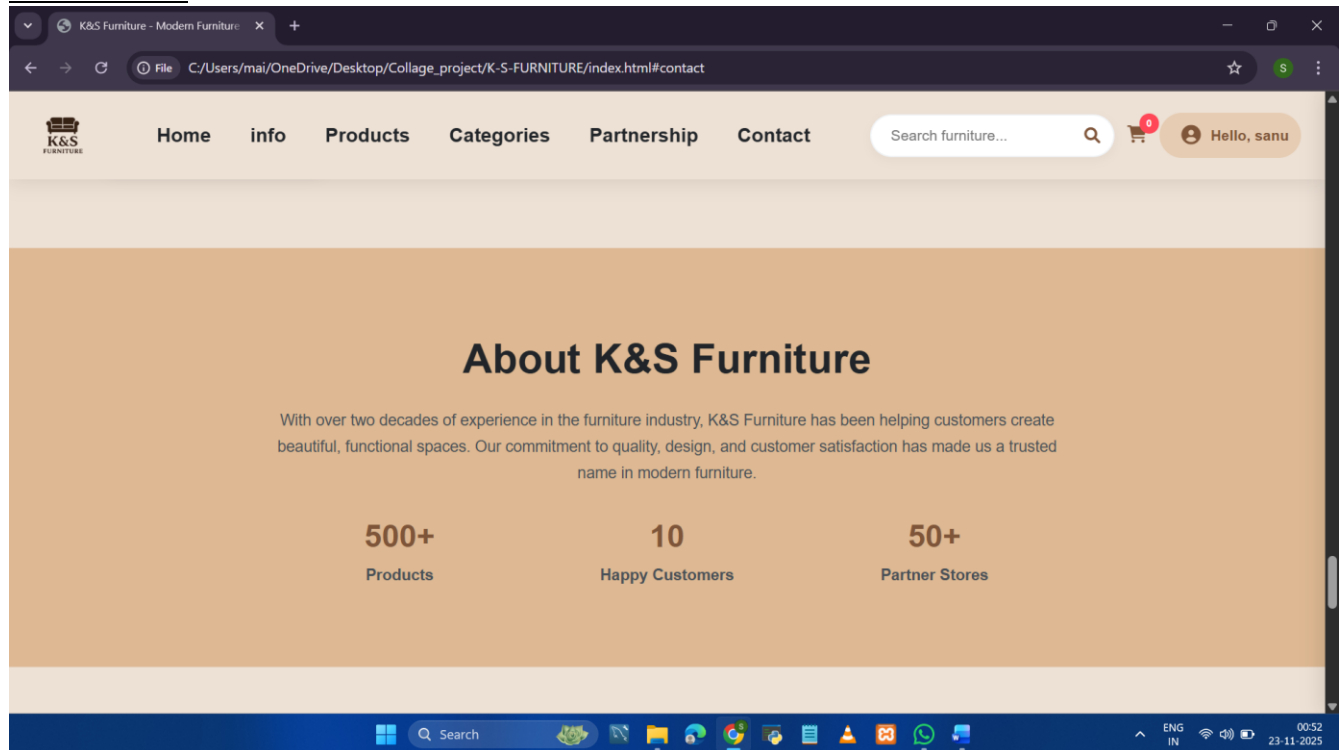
K&S Furniture - Modern Furniture

File C:/Users/mai/OneDrive/Desktop/Collage_project/K-S-FURNITURE/index.html#contact

S

K&S FURNITURE

Home info Products Categories Partnership Contact

Search furniture...

0

Hello, sanu

About K&S Furniture

With over two decades of experience in the furniture industry, K&S Furniture has been helping customers create beautiful, functional spaces. Our commitment to quality, design, and customer satisfaction has made us a trusted name in modern furniture.

500+
Products

10
Happy Customers

50+
Partner Stores

Search

ENG IN

00:52 23-11-2025